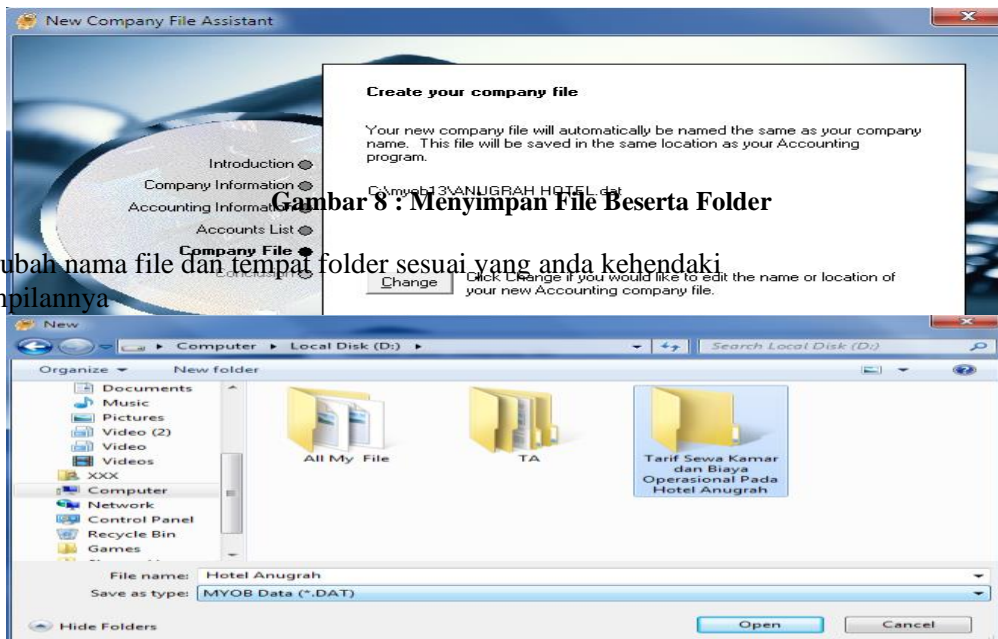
New Company File Assistant

Create your company file

Your new company file will automatically be named the same as your company name. This file will be saved in the same location as your Accounting program.

C:\myob13\ANUGRAH HOTEL.dat

Introduction
Company Information
Accounting Information
Accounts List
Company File
Conclusion

Gambar 8 : Menyimpan File Beserta Folder

ubah nama file dan tempat folder sesuai yang anda kehendaki
pilannya

Change

Click Change if you would like to edit the name or location of your new Accounting company file.

New

Computer ▸ Local Disk (D:) ▸

Search Local Disk (D:)

Organize ▾ New folder

Documents
Music
Pictures
Video (2)
Video
Videos
XXX
Computer
Network
Control Panel
Recycle Bin
Games

All My File

TA

Tarif Sewa Kamar dan Biaya Operasional Pada Hotel Anugrah

File name: Hotel Anugrah
Save as type: MYOB Data (*.DAT)

Hide Folders

Open

Cancel